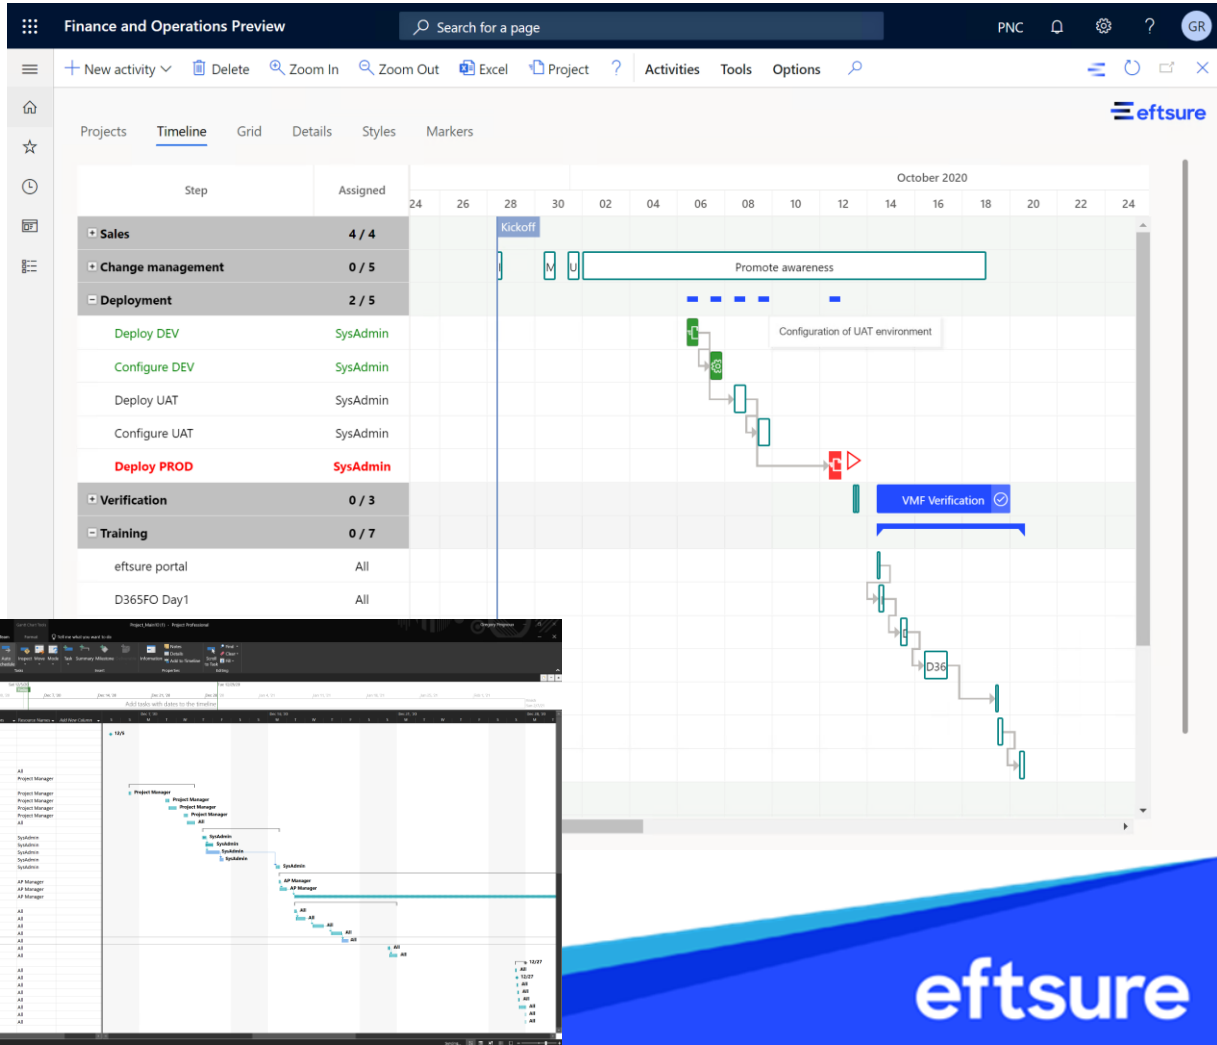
Finance and Operations Preview

Search for a page

PNC

GR

New activity

Delete

Zoom In

Zoom Out

Excel

Project

?

Activities

Tools

Options

eftsure

Projects

Timeline

Grid

Details

Styles

Markers

| Step | Assigned |
|---|---|
| Sales | 4 / 4 |
| Change management | 0 / 5 |
| Deployment | 2 / 5 |
| Deploy DEV | SysAdmin |
| Configure DEV | SysAdmin |
| Deploy UAT | SysAdmin |
| Configure UAT | SysAdmin |
| Deploy PROD | SysAdmin |
| Verification | 0 / 3 |
| Training | 0 / 7 |
| eftsure portal | All |
| D365FO Day1 | All |

October 2020

24 26 28 30 02 04 06 08 10 12 14 16 18 20 22 24

Kickoff

M

U

Promote awareness

Configuration of UAT environment

VMF Verification

D36

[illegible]

eftsure